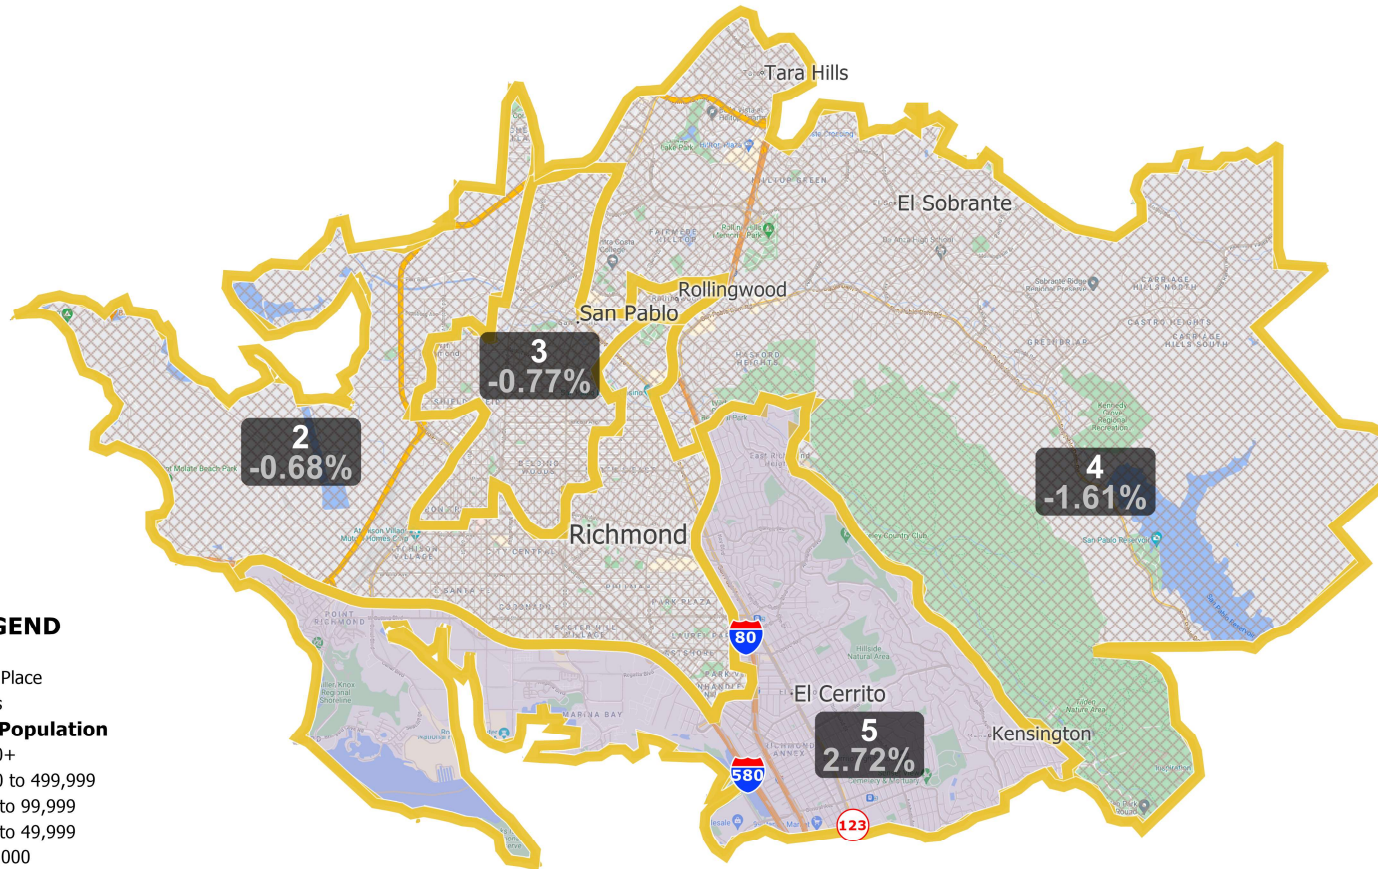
Tara Hills

El Sobrante

Rollingwood

San Pablo

3
-0.77%

2
-0.68%

4
-1.61%

Richmond

GEND

Place
s
Population
0+
0 to 499,999
to 99,999
to 49,999
000

80

El Cerrito

5
2.72%

Kensington

580

123